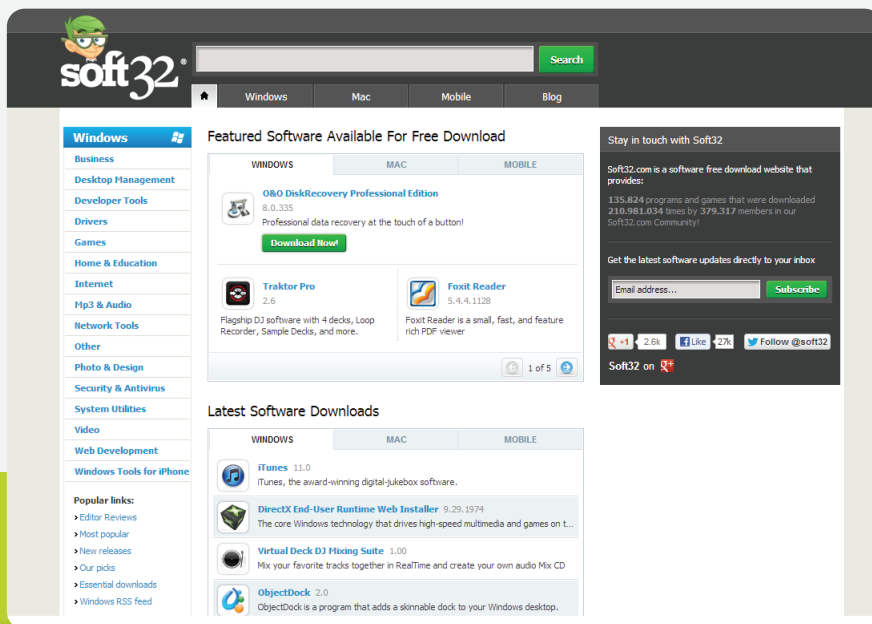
soft32®

Search

Windows Mac Mobile Blog

Windows

Business
Desktop Management
Developer Tools
Drivers
Games
Home & Education
Internet
Mp3 & Audio
Network Tools
Other
Photo & Design
Security & Antivirus
System Utilities
Video
Web Development
Windows Tools for iPhone

Popular links:
› Editor Reviews
› Most popular
› New releases
› Our picks
› Essential downloads
› Windows RSS feed

Featured Software Available For Free Download

WINDOWS MAC MOBILE

O&O DiskRecovery Professional Edition
8.0.335
Professional data recovery at the touch of a button!
Download Now!

Traktor Pro
2.6
Flagship DJ software with 4 decks, Loop Recorder, Sample Decks, and more.

Foxit Reader
5.4.4.1128
Foxit Reader is a small, fast, and feature rich PDF viewer

1 of 5

Latest Software Downloads

WINDOWS MAC MOBILE

iTunes 11.0
iTunes, the award-winning digital-jukebox software.

DirectX End-User Runtime Web Installer 9.29.1974
The core Windows technology that drives high-speed multimedia and games on t...

Virtual Deck DJ Mixing Suite 1.00
Mix your favorite tracks together in RealTime and create your own audio Mix CD

ObjectDock 2.0
ObjectDock is a program that adds a skinnable dock to your Windows desktop.

Stay in touch with Soft32

Soft32.com is a software free download website that provides:

135.824 programs and games that were downloaded 210.981.034 times by 379.317 members in our Soft32.com Community!

Get the latest software updates directly to your inbox

Email address...
Subscribe

+1 2.6k Like 27k Follow @soft32

Soft32 on